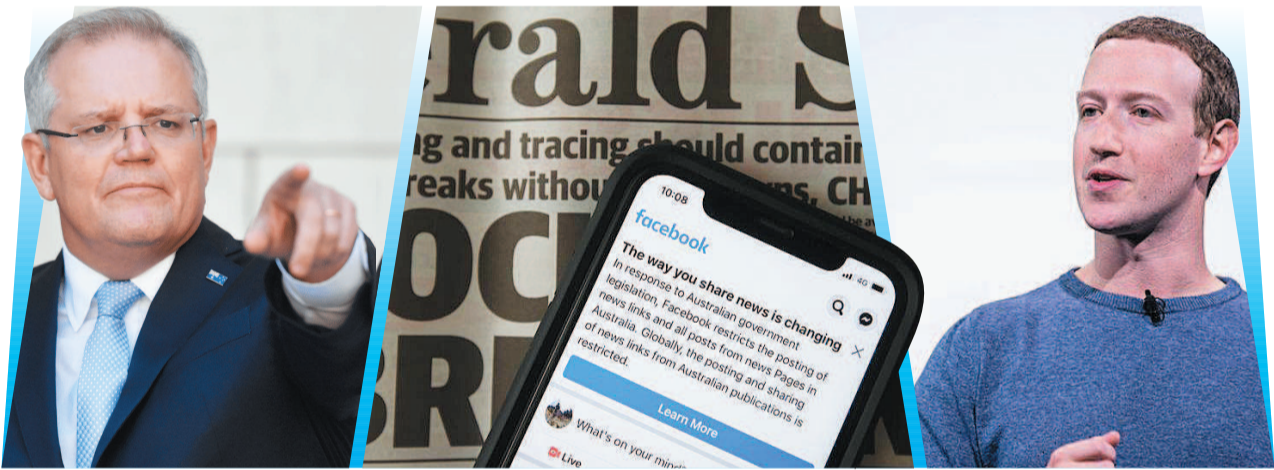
erald S

ng and tracing should contain

reaks withou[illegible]s, CH

OCK

BRE

10:08

4G

facebook

The way you share news is changing

In response to Australian government legislation, Facebook restricts the posting of news links and all posts from news Pages in Australia. Globally, the posting and sharing of news links from Australian publications is restricted.

Learn More

What's on your min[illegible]

Live